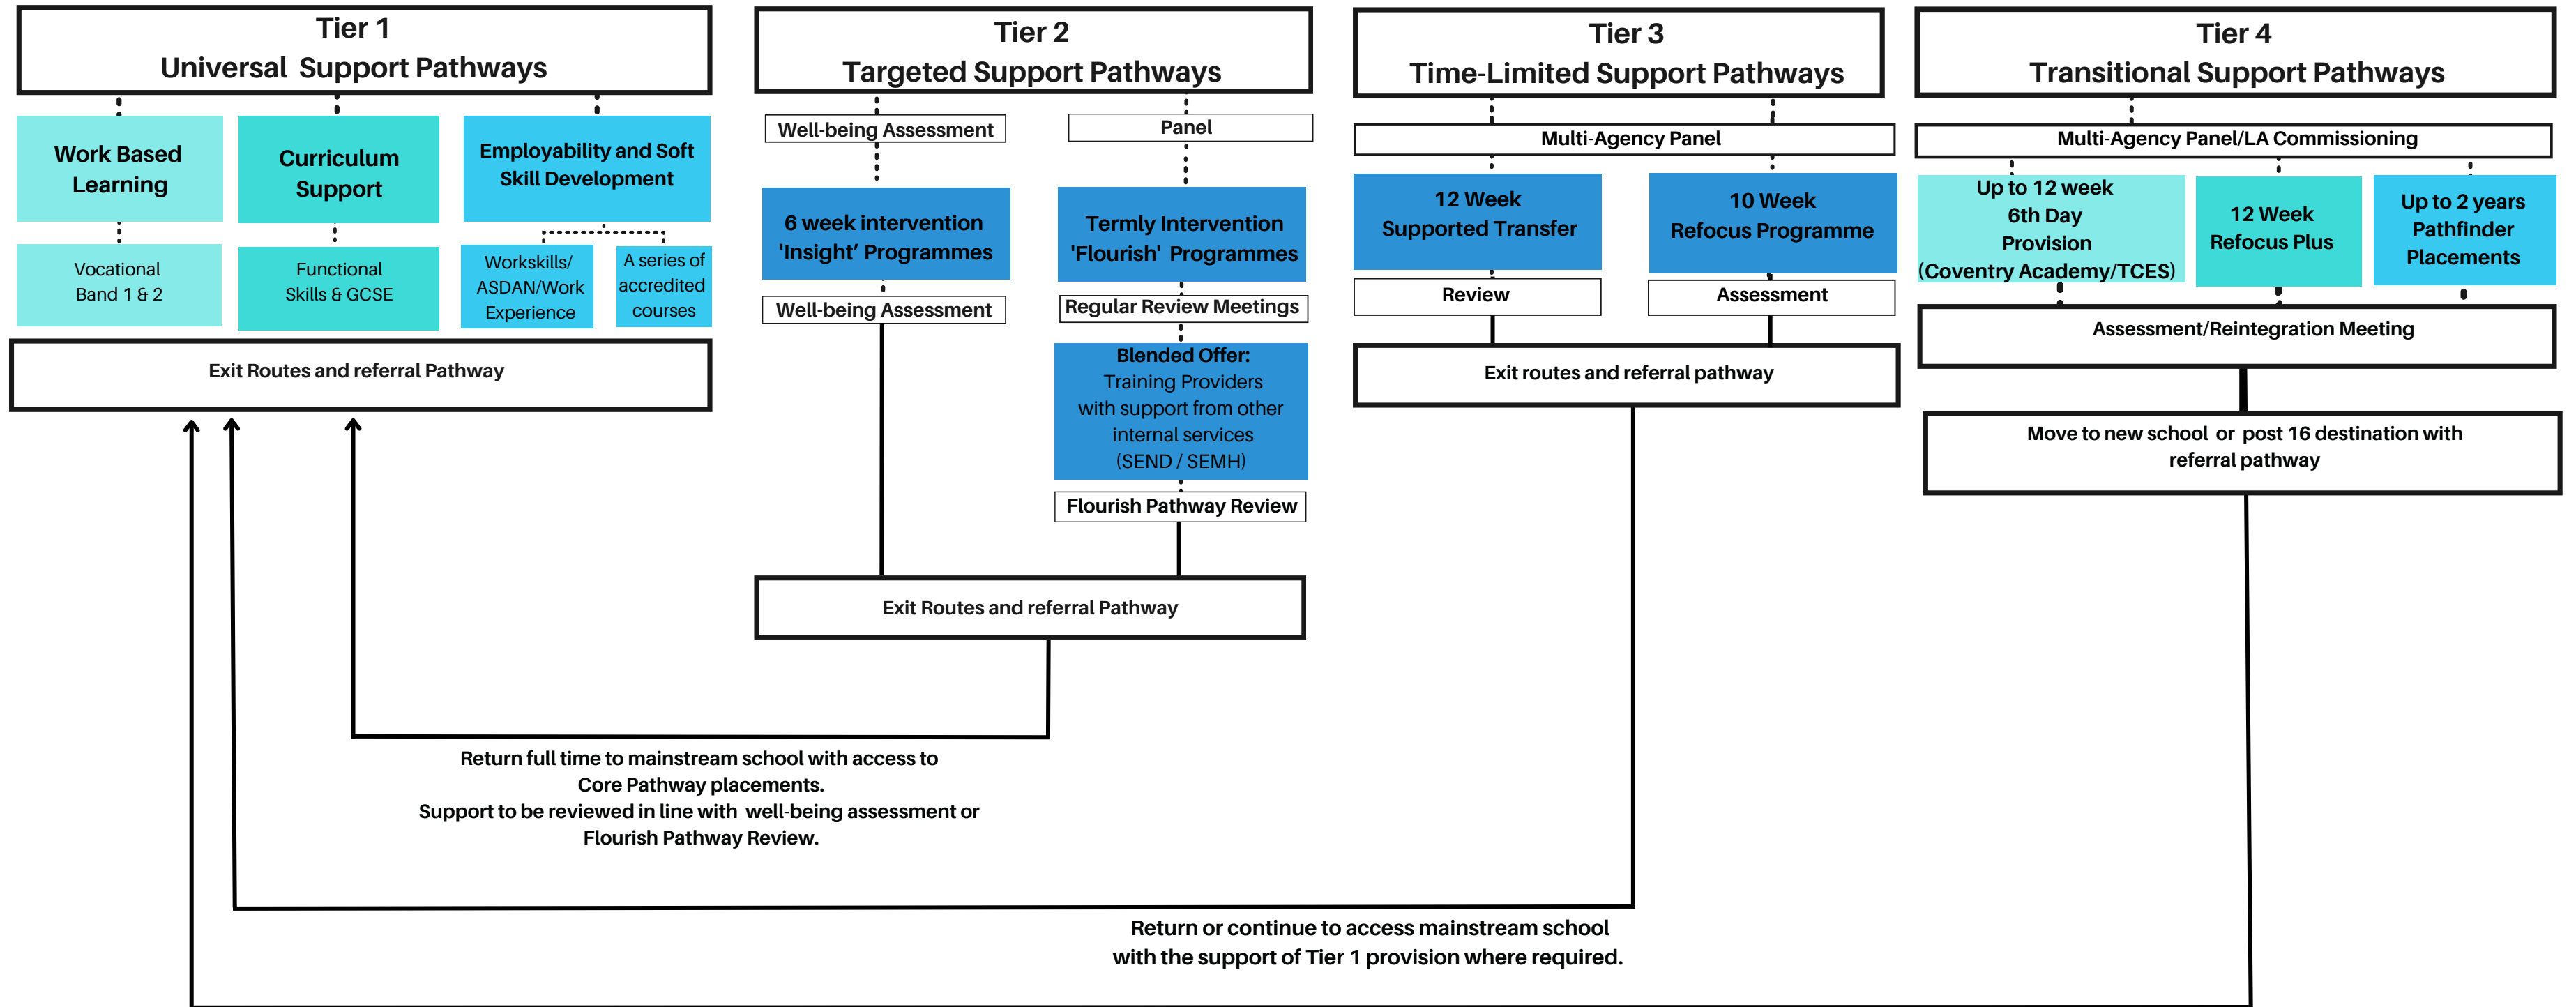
Tier 1
Universal Support Pathways

Work Based Learning

Curriculum Support

Employability and Soft Skill Development

Vocational Band 1 & 2

Functional Skills & GCSE

Workskills/ ASDAN/Work Experience

A series of accredited courses

Exit Routes and referral Pathway

Tier 2
Targeted Support Pathways

Well-being Assessment

Panel

6 week intervention 'Insight' Programmes

Termly Intervention 'Flourish' Programmes

Well-being Assessment

Regular Review Meetings

Blended Offer:
Training Providers with support from other internal services (SEND / SEMH)

Flourish Pathway Review

Exit Routes and referral Pathway

Tier 3
Time-Limited Support Pathways

Multi-Agency Panel

12 Week Supported Transfer

10 Week Refocus Programme

Review

Assessment

Exit routes and referral pathway

Tier 4
Transitional Support Pathways

Multi-Agency Panel/LA Commissioning

Up to 12 week 6th Day Provision (Coventry Academy/TCES)

12 Week Refocus Plus

Up to 2 years Pathfinder Placements

Assessment/Reintegration Meeting

Move to new school or post 16 destination with referral pathway

Return full time to mainstream school with access to Core Pathway placements.
Support to be reviewed in line with well-being assessment or Flourish Pathway Review.

Return or continue to access mainstream school with the support of Tier 1 provision where required.